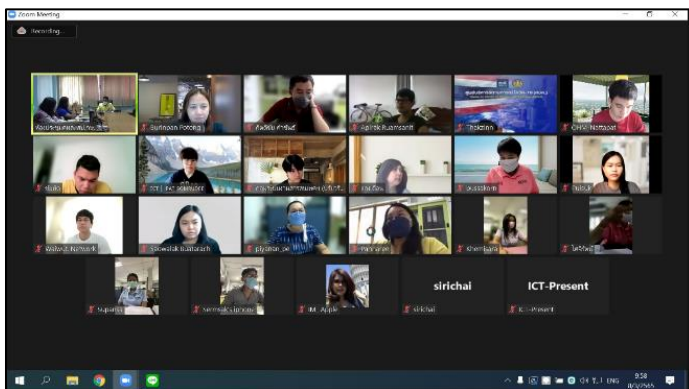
Zoom Meeting

Recording...

Burinaon Potong

Apirak Ruamsarit

Thailand

CHW Nattapat

Watawit Natwork

Sirawatsak Ruamrach

plystion_pe

Supatta

Nattakrit

IM_Apple

sirichai

ICT-Present

sirichai

ICT-Present

ENG

9:58